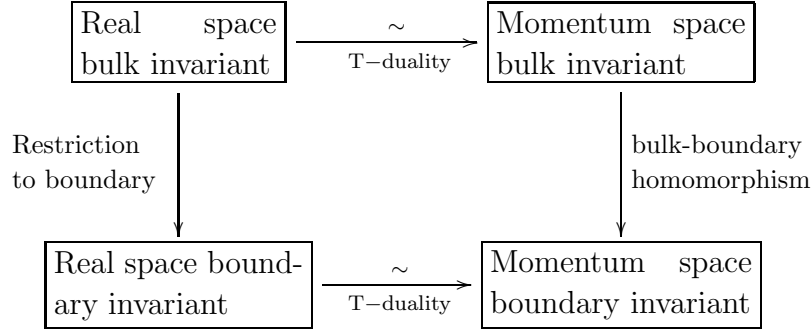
Real space bulk invariant

$\sim$
T−duality

Momentum space bulk invariant

Restriction to boundary

bulk-boundary homomorphism

Real space boundary invariant

$\sim$
T−duality

Momentum space boundary invariant